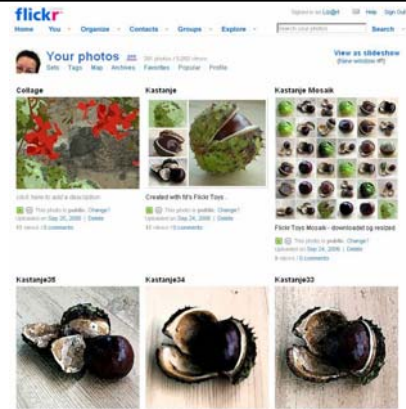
flickr

Signed in as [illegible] Help Sign Out

Home You Organize Contacts Groups Explore

Search your photos Search

Your photos

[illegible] photos / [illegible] views

Sets Tags Map Archives Favorites Popular Profile

View as slideshow

(New window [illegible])

Collage

click here to add a description

This photo is public. Change?

Uploaded on Sep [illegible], 2008 | Delete

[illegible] views | 0 comments

Kastanje

Created with fd's Flickr Toys

This photo is public. Change?

Uploaded on Sep 24, 2008 | Delete

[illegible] views | 0 comments

Kastanje Mosaik

Flickr Toys Mosaik - downloadet og resized

This photo is public. Change?

Uploaded on Sep 24, 2008 | Delete

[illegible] views | 0 comments

Kastanje35

Kastanje34

Kastanje33